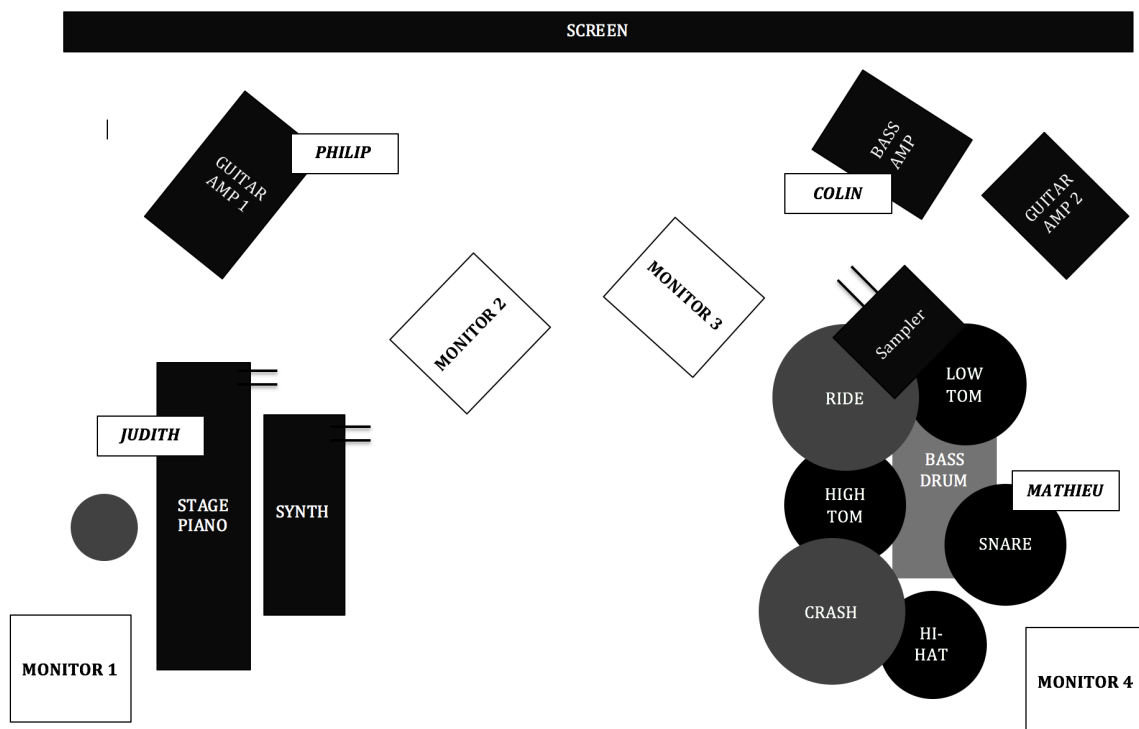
SCREEN

GUITAR AMP 1

PHILIP

BASS AMP

COLIN

GUITAR AMP 2

MONITOR 2

MONITOR 3

Sampler

RIDE

LOW TOM

JUDITH

BASS DRUM

MATHIEU

HIGH TOM

STAGE PIANO

SYNTH

SNARE

CRASH

HI-HAT

MONITOR 1

MONITOR 4